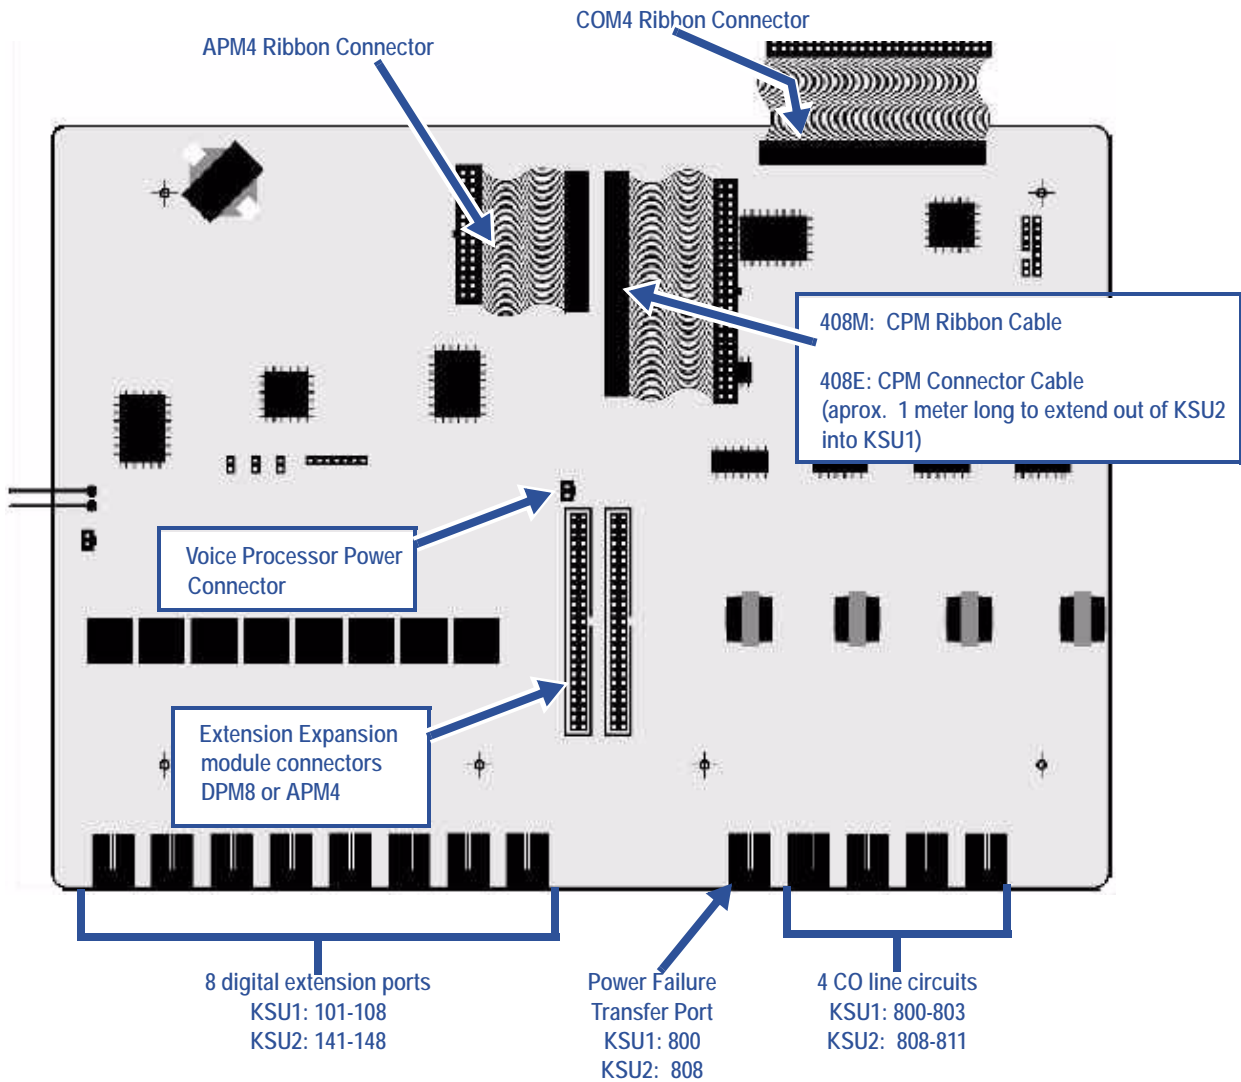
COM4 Ribbon Connector

APM4 Ribbon Connector

408M: CPM Ribbon Cable

408E: CPM Connector Cable
(aprox. 1 meter long to extend out of KSU2 into KSU1)

Voice Processor Power Connector

Extension Expansion module connectors DPM8 or APM4

8 digital extension ports
KSU1: 101-108
KSU2: 141-148

Power Failure Transfer Port
KSU1: 800
KSU2: 808

4 CO line circuits
KSU1: 800-803
KSU2: 808-811